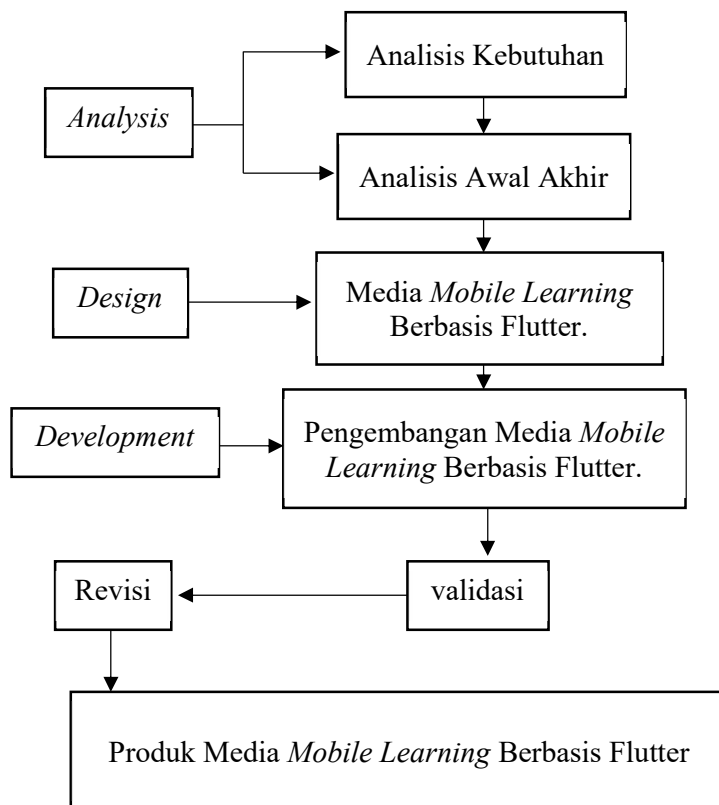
Analysis

Analisis Kebutuhan

Analisis Awal Akhir

Design

Media Mobile Learning Berbasis Flutter.

Development

Pengembangan Media Mobile Learning Berbasis Flutter.

Revisi

validasi

Produk Media Mobile Learning Berbasis Flutter